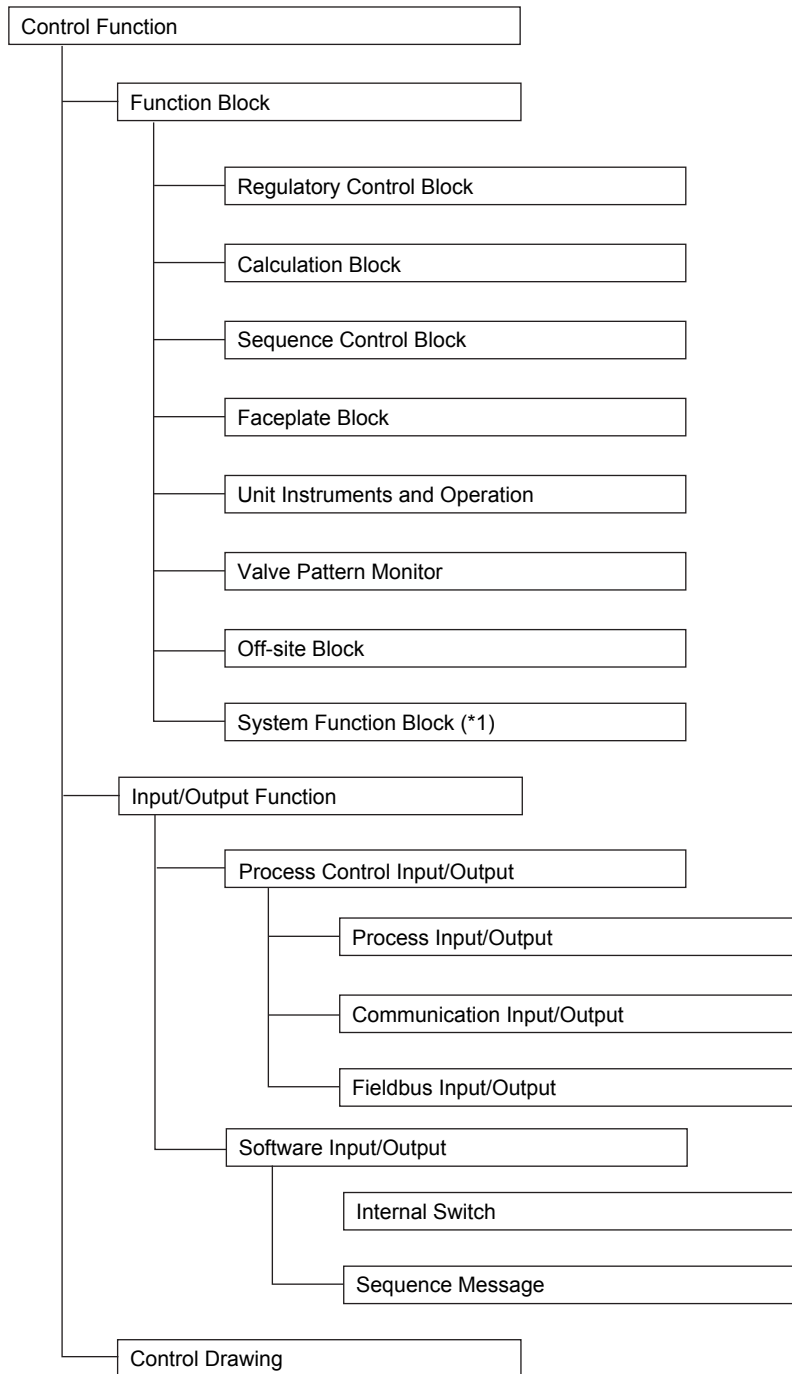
Control Function

Function Block

Regulatory Control Block

Calculation Block

Sequence Control Block

Faceplate Block

Unit Instruments and Operation

Valve Pattern Monitor

Off-site Block

System Function Block (*1)

Input/Output Function

Process Control Input/Output

Process Input/Output

Communication Input/Output

Fieldbus Input/Output

Software Input/Output

Internal Switch

Sequence Message

Control Drawing